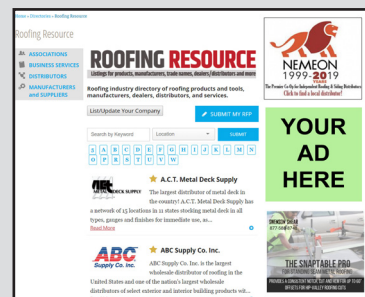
Home » Directories » Roofing Resource

Roofing Resource

ASSOCIATIONS
BUSINESS SERVICES
DISTRIBUTORS
MANUFACTURERS and SUPPLIERS

ROOFING RESOURCE
Listings for products, manufacturers, trade names, dealers, distributors and more

Roofing industry directory of roofing products and tools, manufacturers, dealers, distributors, and services.

List/Update Your Company

SUBMIT MY RFP

Search by Keyword
Location
SUBMIT

A B C D E F G H I J K L M N O P R S T U V W

A.C.T. Metal Deck Supply

The largest distributor of metal deck in the country! A.C.T. Metal Deck Supply has a network of 13 locations in 11 states stocking metal deck in all types, gauges and finishes for immediate use, as...
Read More

ABC Supply Co. Inc.

ABC Supply Co. Inc. is the largest wholesale distributor of roofing in the United States and one of the nation's largest wholesale distributors of select exterior and interior building products wit...

NEMEON
1999-2019
YEARS
The Premier Co-Op for Independent Roofing & Siding Distributors
Click to find a local distributor!

YOUR AD HERE

THE SNAPTABLE PRO
FOR STANDING SEAM METAL ROOFING
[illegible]